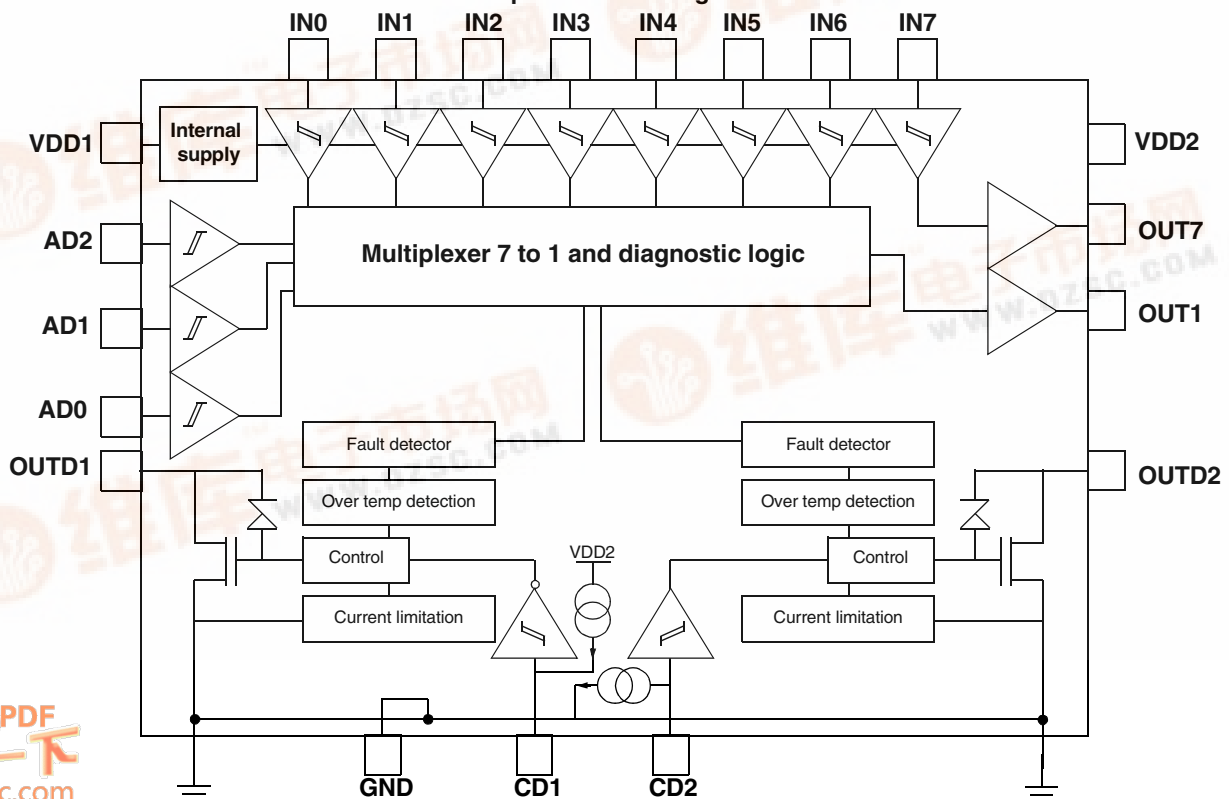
IN0 IN1 IN2 IN3 IN4 IN5 IN6 IN7

VDD1

Internal supply

VDD2

AD2

Multiplexer 7 to 1 and diagnostic logic

OUT7

AD1

OUT1

AD0

OUTD1

Fault detector

Fault detector

OUTD2

Over temp detection

Over temp detection

VDD2

Control

Control

Current limitation

Current limitation

GND

CD1

CD2

www.dzsc.com

PDF
一下
c.com